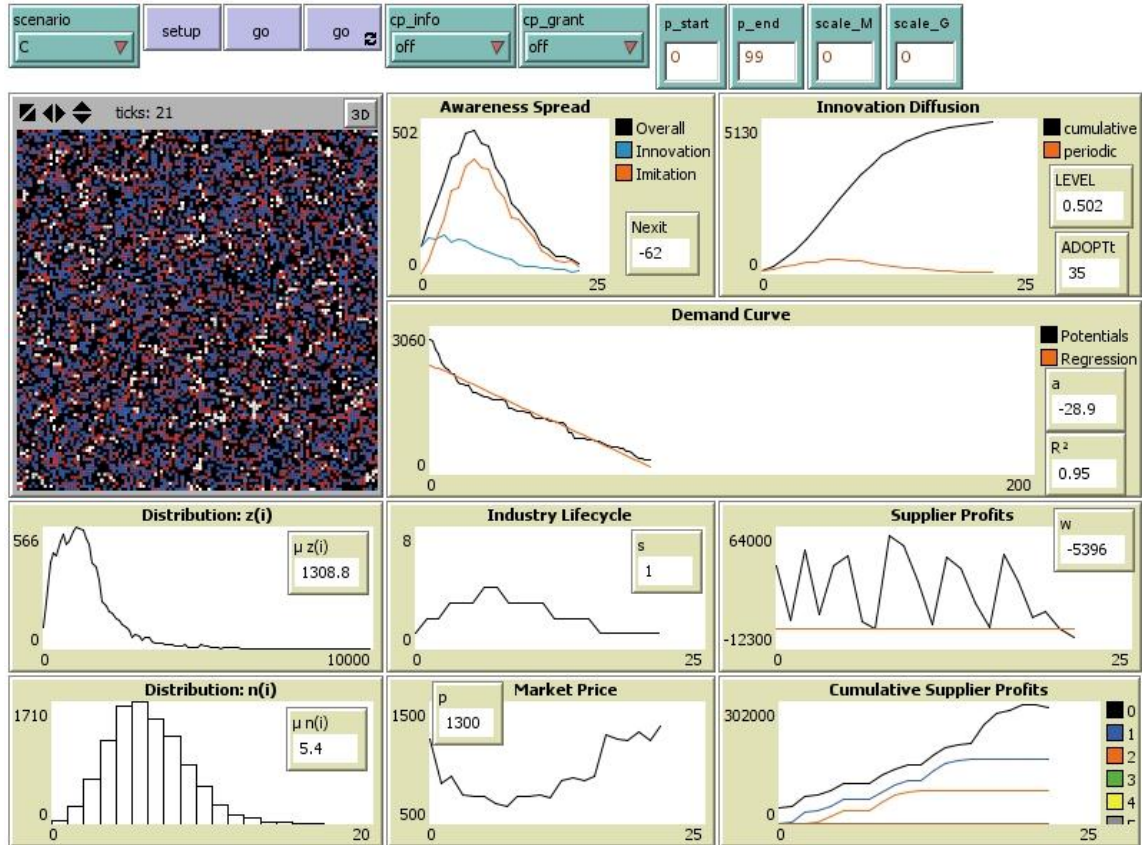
scenario
C

setup

go

go

cp_info
off

cp_grant
off

p_start
0

p_end
99

scale_M
0

scale_G
0

ticks: 21

3D

Awareness Spread
502
0
0
25
Overall
Innovation
Imitation
Nexit
-62

Innovation Diffusion
5130
0
0
25
cumulative
periodic
LEVEL
0.502
ADOPTt
35

Demand Curve
3060
0
0
200
Potentials
Regression
a
-28.9
R²
0.95

Distribution: z(i)
566
0
0
10000
μ z(i)
1308.8

Industry Lifecycle
8
0
0
25
s
1

Supplier Profits
64000
-12300
0
25
w
-5396

Distribution: n(i)
1710
0
0
20
μ n(i)
5.4

Market Price
1500
500
0
25
p
1300

Cumulative Supplier Profits
302000
0
0
25
0
1
2
3
4
5